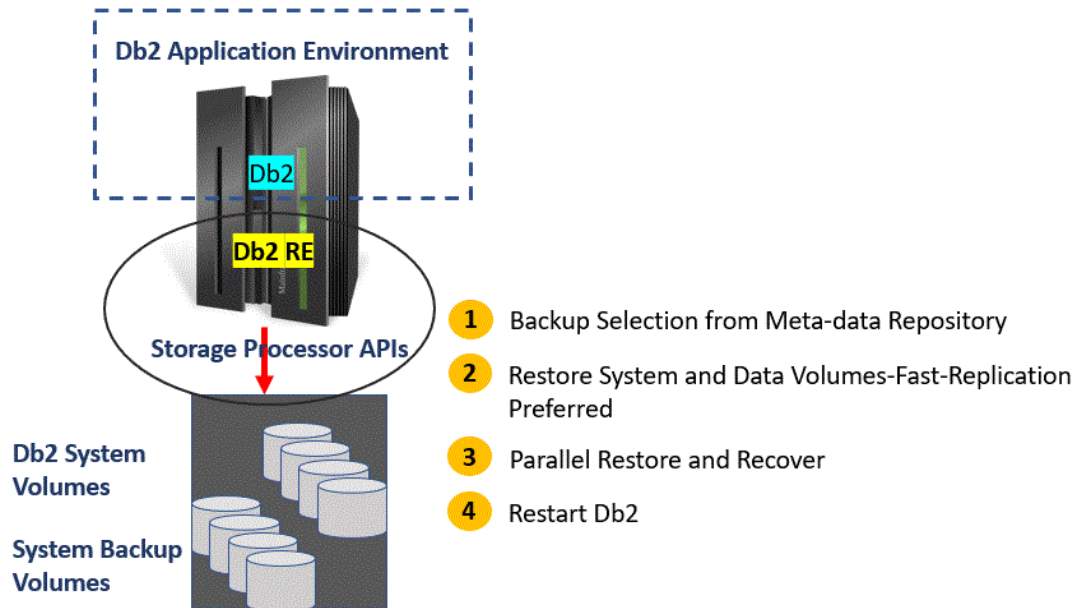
Db2 Application Environment

Db2

Db2 RE

Storage Processor APIs

Db2 System Volumes

System Backup Volumes

1 Backup Selection from Meta-data Repository

2 Restore System and Data Volumes-Fast-Replication Preferred

3 Parallel Restore and Recover

4 Restart Db2